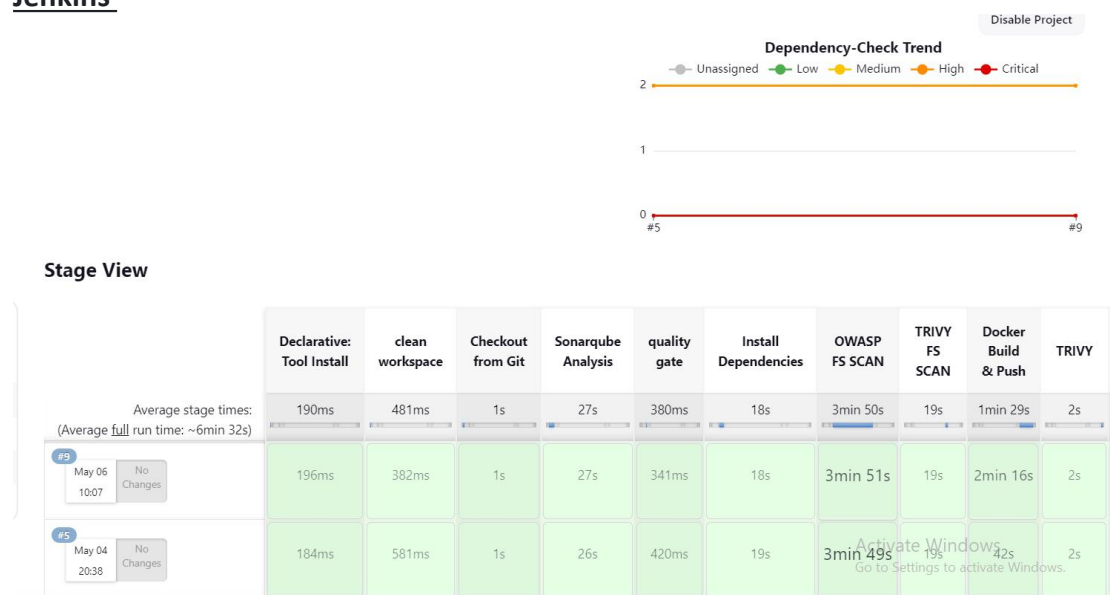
Jenkins

Disable Project

Dependency-Check Trend

Unassigned Low Medium High Critical

2
1
0
#5
#9

Stage View

| | Declarative: Tool Install | clean workspace | Checkout from Git | Sonarqube Analysis | quality gate | Install Dependencies | OWASP FS SCAN | TRIVY FS SCAN | Docker Build & Push | TRIVY |
|---|---|---|---|---|---|---|---|---|---|---|
| Average stage times: (Average full run time: ~6min 32s) | 190ms | 481ms | 1s | 27s | 380ms | 18s | 3min 50s | 19s | 1min 29s | 2s |
| #9 May 06 10:07 No Changes | 196ms | 382ms | 1s | 27s | 341ms | 18s | 3min 51s | 19s | 2min 16s | 2s |
| #5 May 04 20:38 No Changes | 184ms | 581ms | 1s | 26s | 420ms | 19s | 3min 49s | 19s | 42s | 2s |

Activate Windows
Go to Settings to activate Windows.